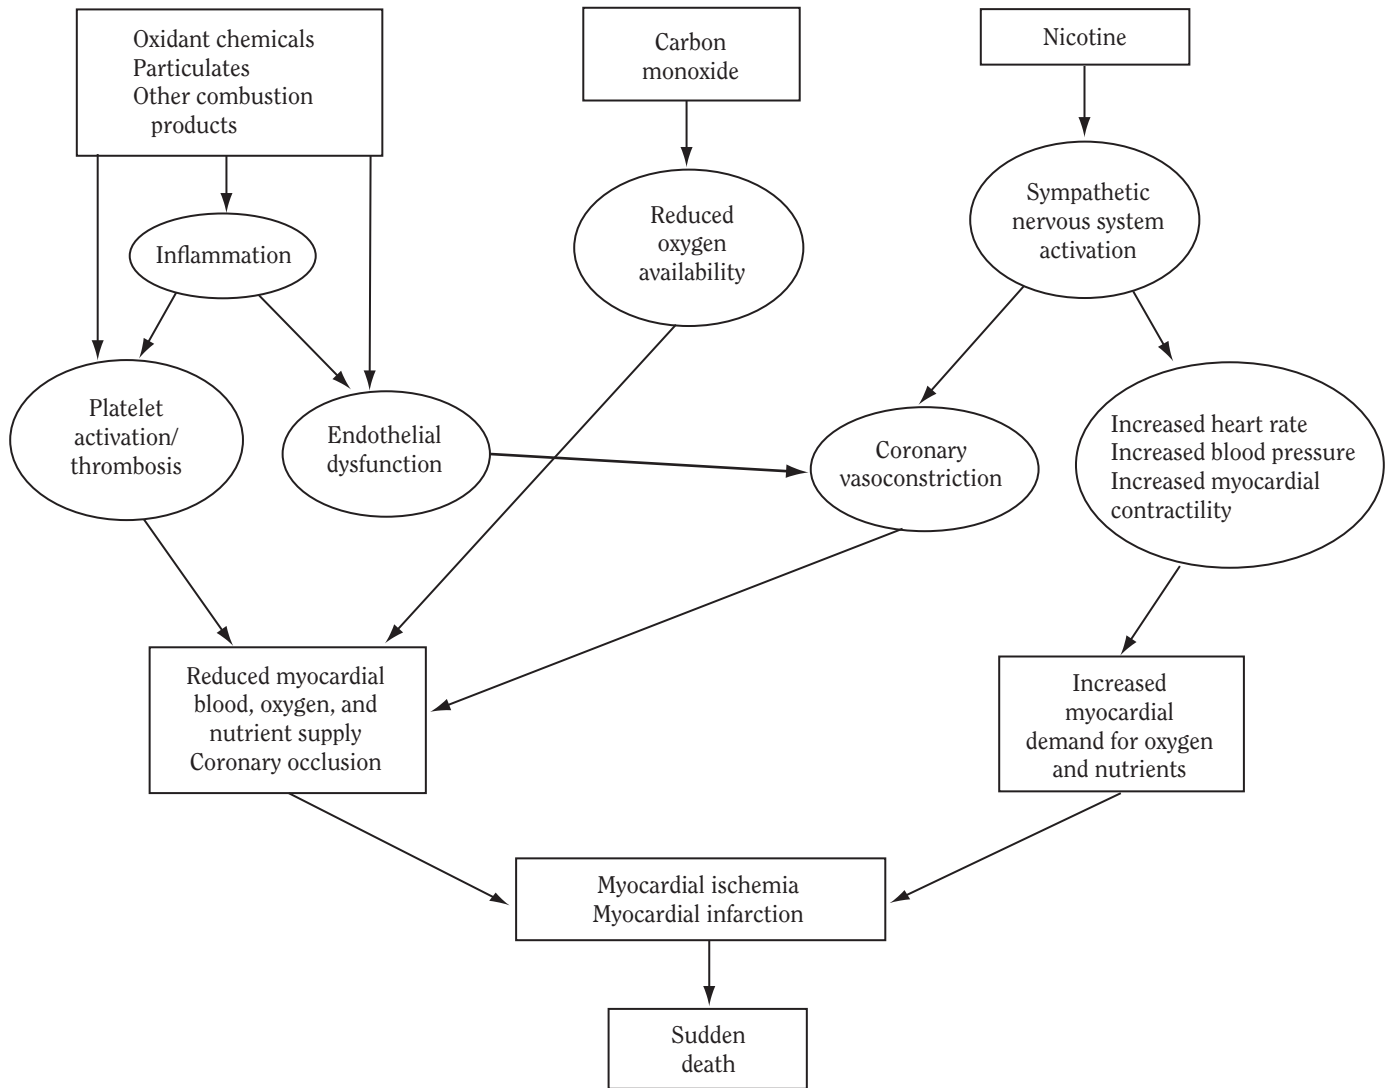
Oxidant chemicals
Particulates
Other combustion products

Carbon monoxide

Nicotine

Inflammation

Reduced oxygen availability

Sympathetic nervous system activation

Platelet activation/ thrombosis

Endothelial dysfunction

Coronary vasoconstriction

Increased heart rate
Increased blood pressure
Increased myocardial contractility

Reduced myocardial blood, oxygen, and nutrient supply
Coronary occlusion

Increased myocardial demand for oxygen and nutrients

Myocardial ischemia
Myocardial infarction

Sudden death